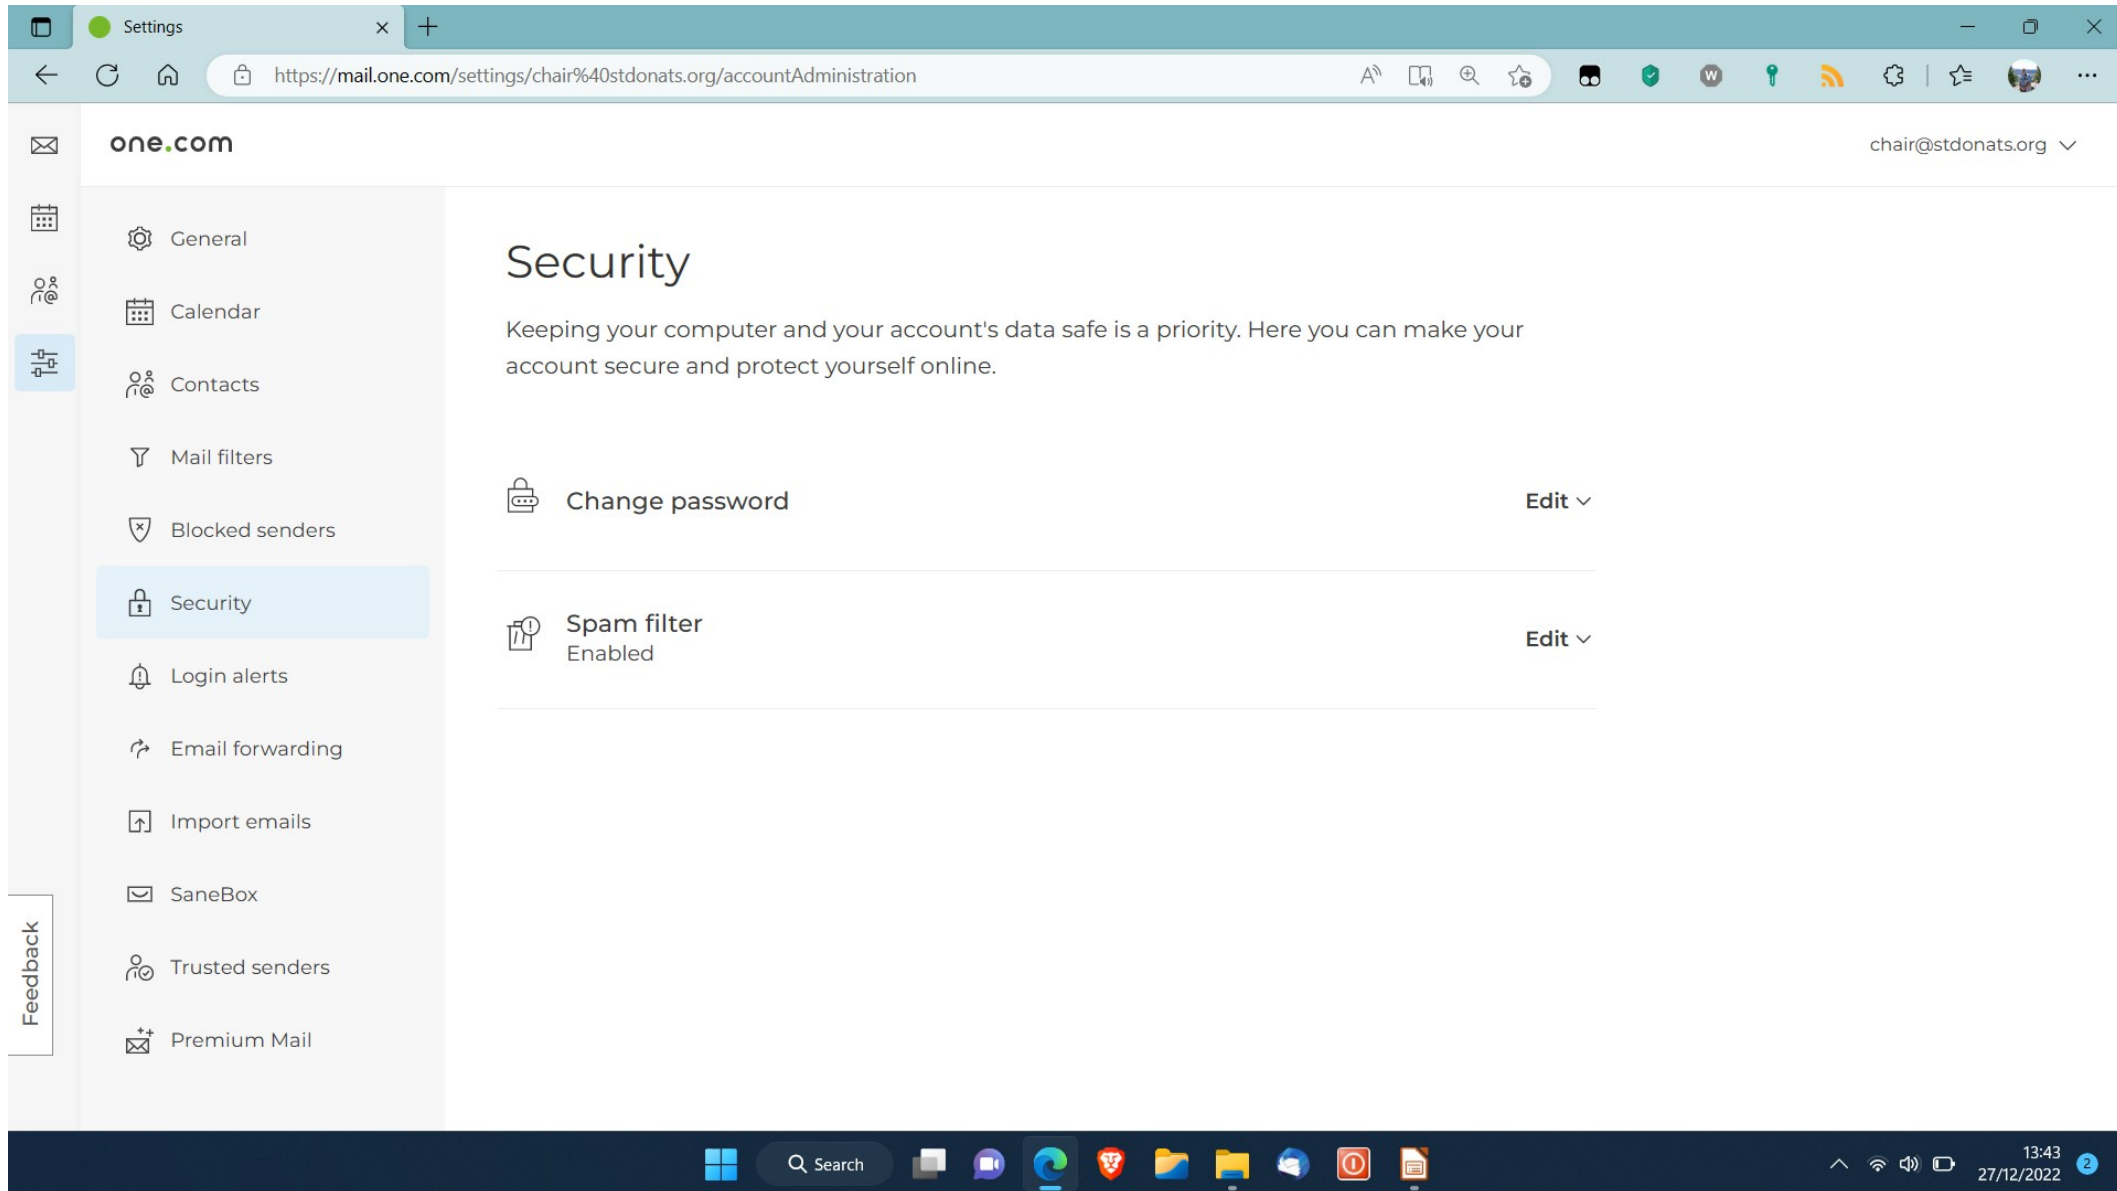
Settings

https://mail.one.com/settings/chair%40stdonats.org/accountAdministration

one.com

chair@stdonats.org

General

Calendar

Contacts

Mail filters

Blocked senders

Security

Login alerts

Email forwarding

Import emails

SaneBox

Trusted senders

Premium Mail

Feedback

Security

Keeping your computer and your account's data safe is a priority. Here you can make your account secure and protect yourself online.

Change password

Edit

Spam filter
Enabled

Edit

Search

13:43
27/12/2022

2